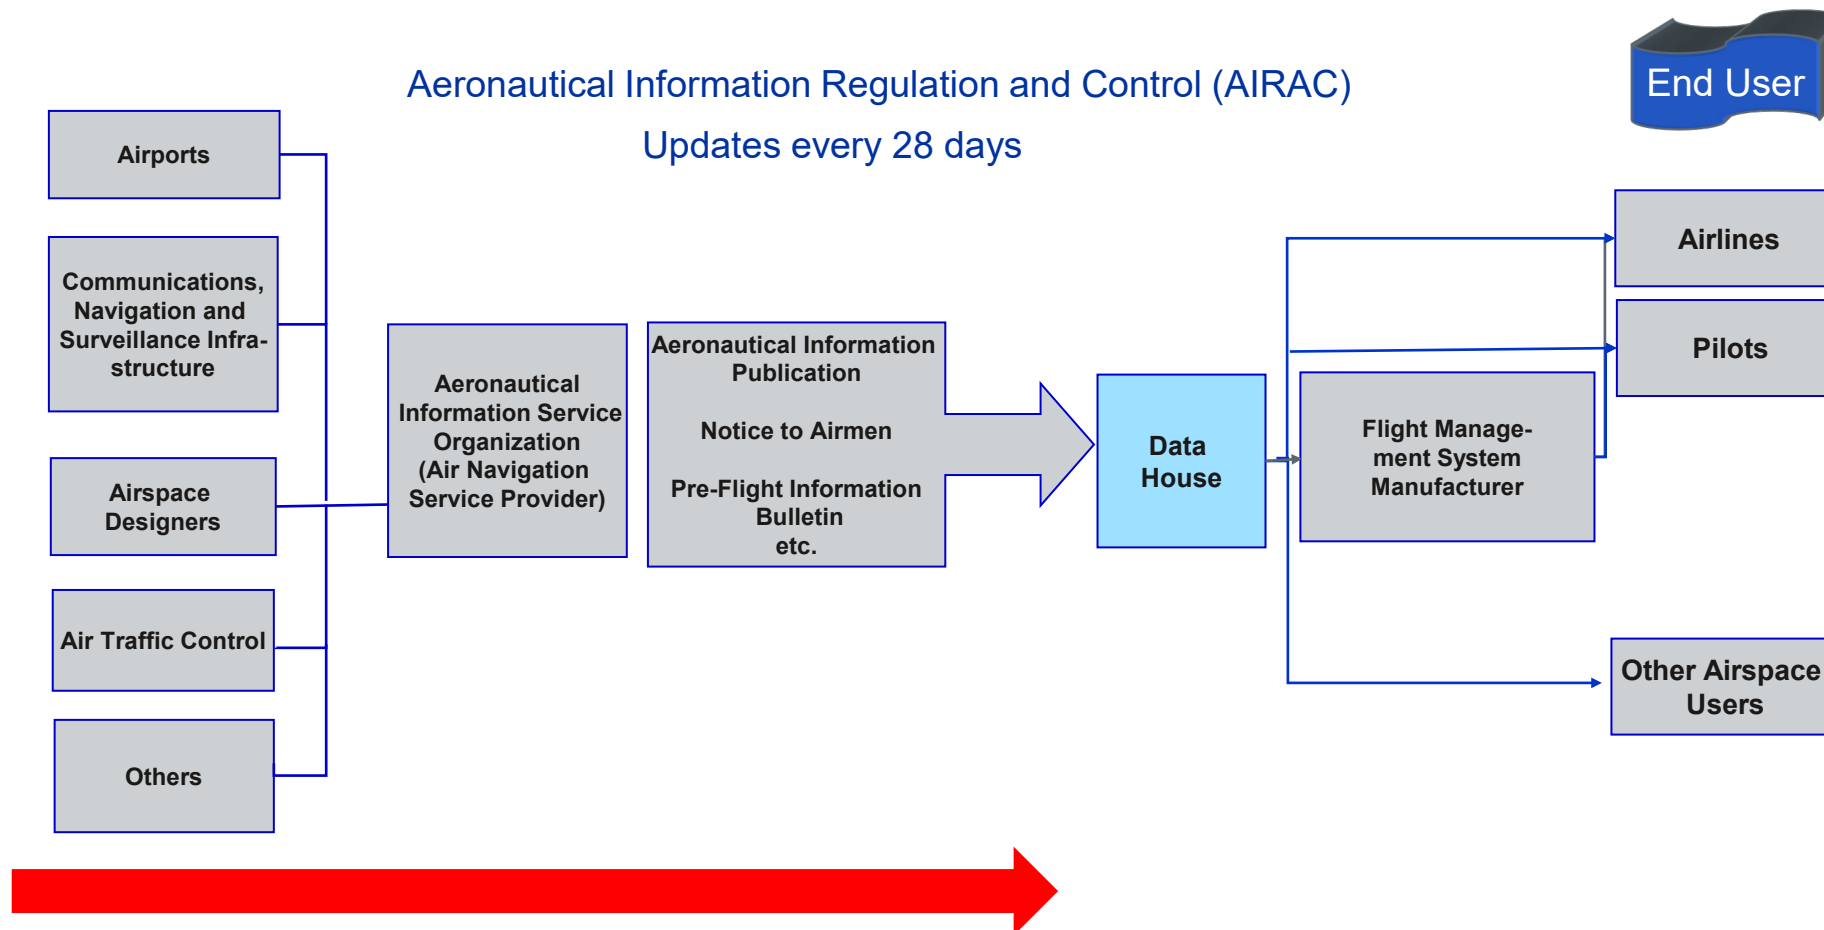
Aeronautical Information Regulation and Control (AIRAC)
Updates every 28 days

End User

Airports

Communications, Navigation and Surveillance Infrastructure

Airspace Designers

Air Traffic Control

Others

Aeronautical Information Service Organization (Air Navigation Service Provider)

Aeronautical Information Publication

Notice to Airmen

Pre-Flight Information Bulletin etc.

Data House

Flight Management System Manufacturer

Airlines

Pilots

Other Airspace Users